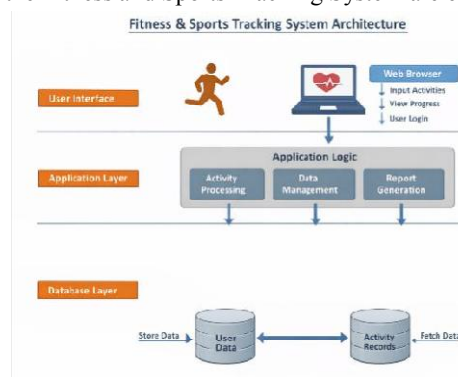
Fitness & Sports Tracking System Architecture

User Interface

Web Browser
Input Activities
View Progress
User Login

Application Layer

Application Logic
Activity Processing
Data Management
Report Generation

Database Layer

Store Data
User Data
Activity Records
Fetch Data